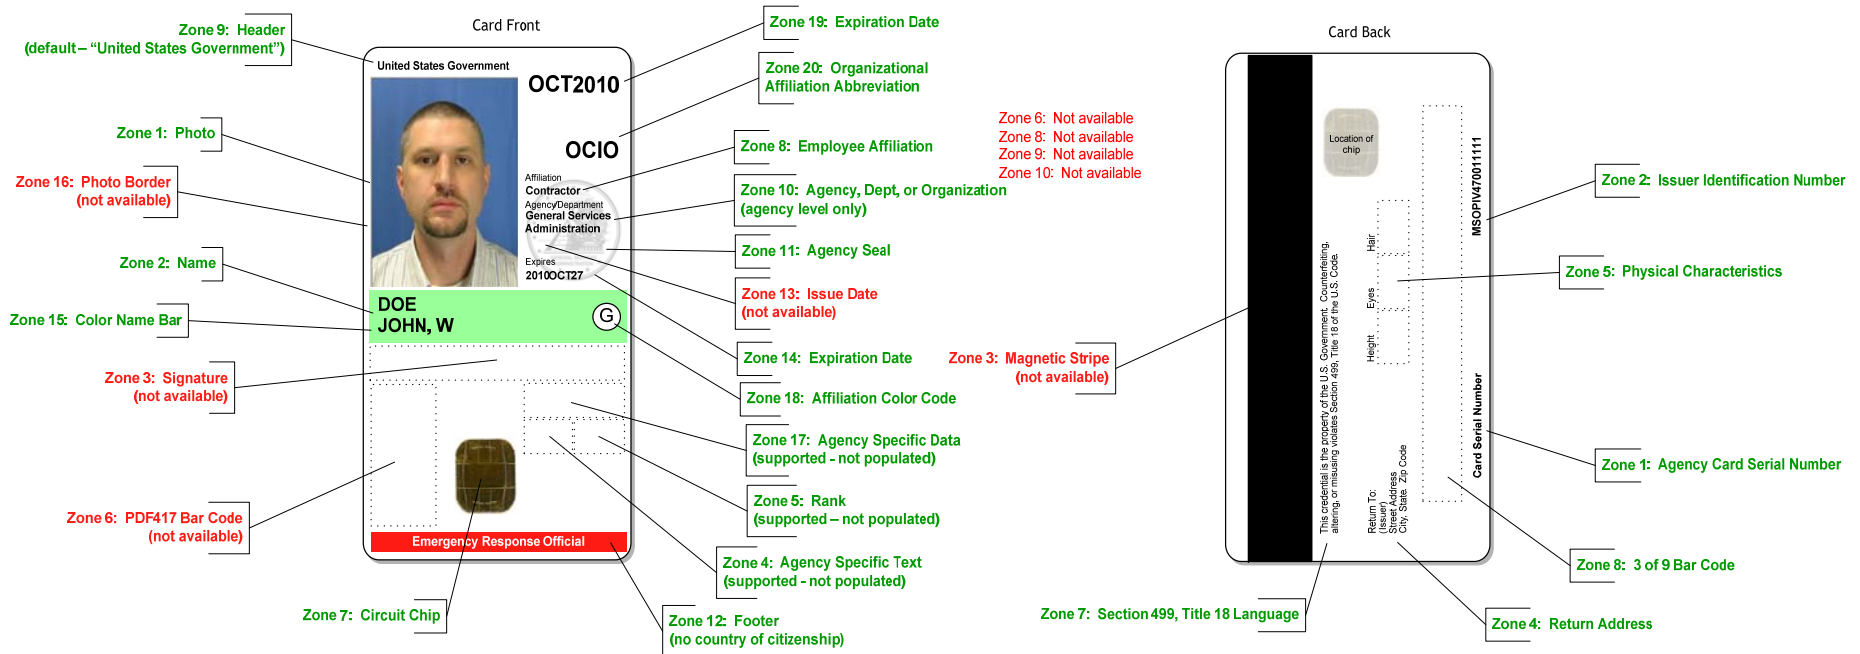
Card Front

Zone 9: Header
(default – “United States Government”)

United States Government

OCT2010

OCIO

Zone 19: Expiration Date

Zone 20: Organizational Affiliation Abbreviation

Zone 1: Photo

Zone 16: Photo Border
(not available)

Affiliation
Contractor
Agency/Department
General Services Administration

Expires
2010OCT27

Zone 8: Employee Affiliation

Zone 10: Agency, Dept, or Organization
(agency level only)

Zone 11: Agency Seal

Zone 13: Issue Date
(not available)

Zone 2: Name

Zone 15: Color Name Bar

DOE
JOHN, W

G

Zone 14: Expiration Date

Zone 18: Affiliation Color Code

Zone 3: Signature
(not available)

Zone 17: Agency Specific Data
(supported - not populated)

Zone 5: Rank
(supported – not populated)

Zone 6: PDF417 Bar Code
(not available)

Emergency Response Official

Zone 4: Agency Specific Text
(supported - not populated)

Zone 7: Circuit Chip

Zone 12: Footer
(no country of citizenship)

Zone 6: Not available
Zone 8: Not available
Zone 9: Not available
Zone 10: Not available

Card Back

Location of chip

MSOPIV470011111

Zone 2: Issuer Identification Number

Hair
Eyes
Height

Zone 5: Physical Characteristics

Zone 3: Magnetic Stripe
(not available)

This credential is the property of the U.S. Government. Counterfeiting, altering, or misusing violates Section 499, Title 18 of the U.S. Code.

Return To:
(Issuer)
Street Address
City, State, Zip Code

Card Serial Number

Zone 1: Agency Card Serial Number

Zone 8: 3 of 9 Bar Code

Zone 7: Section 499, Title 18 Language

Zone 4: Return Address